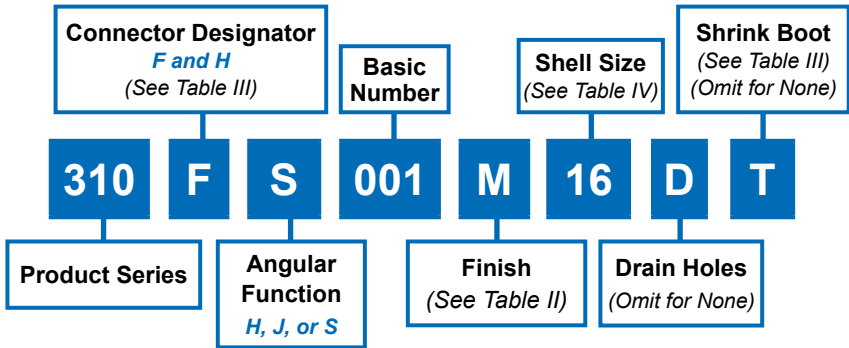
Connector Designator
F and H
(See Table III)

Basic Number

Shell Size
(See Table IV)

Shrink Boot
(See Table III)
(Omit for None)

310 F S 001 M 16 D T

Product Series

Angular Function
H, J, or S

Finish
(See Table II)

Drain Holes
(Omit for None)